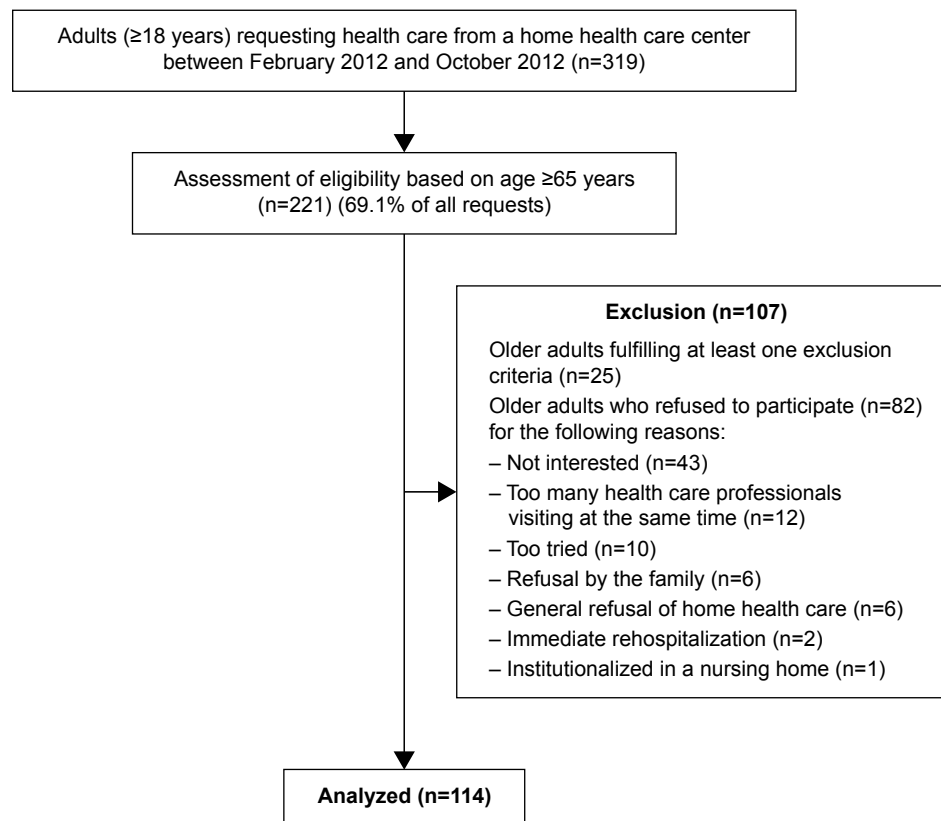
Adults (≥18 years) requesting health care from a home health care center between February 2012 and October 2012 (n=319)

Assessment of eligibility based on age ≥65 years (n=221) (69.1% of all requests)

Exclusion (n=107)

Older adults fulfilling at least one exclusion criteria (n=25)

Older adults who refused to participate (n=82) for the following reasons:

– Not interested (n=43)

– Too many health care professionals visiting at the same time (n=12)

– Too tried (n=10)

– Refusal by the family (n=6)

– General refusal of home health care (n=6)

– Immediate rehospitalization (n=2)

– Institutionalized in a nursing home (n=1)

Analyzed (n=114)